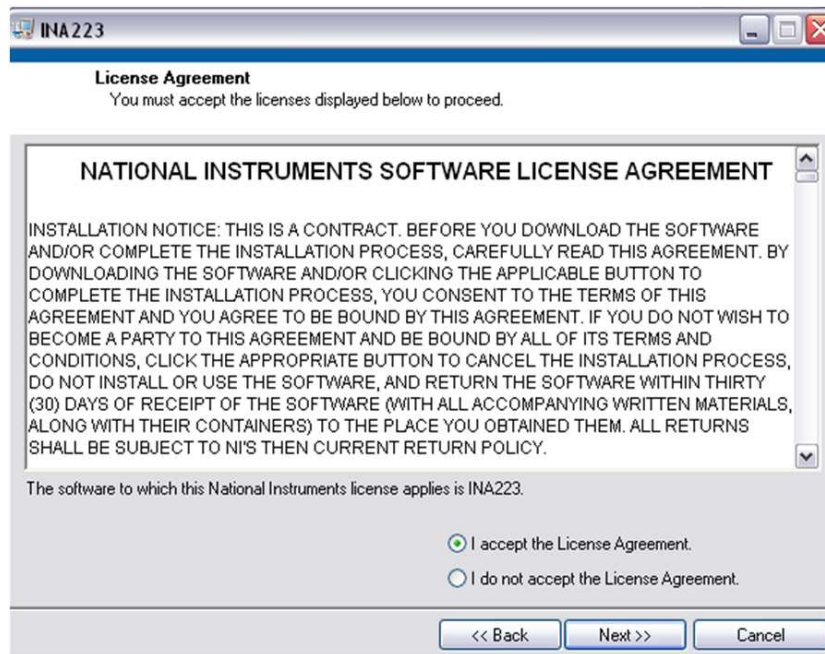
INA223

License Agreement
You must accept the licenses displayed below to proceed.

NATIONAL INSTRUMENTS SOFTWARE LICENSE AGREEMENT

INSTALLATION NOTICE: THIS IS A CONTRACT. BEFORE YOU DOWNLOAD THE SOFTWARE AND/OR COMPLETE THE INSTALLATION PROCESS, CAREFULLY READ THIS AGREEMENT. BY DOWNLOADING THE SOFTWARE AND/OR CLICKING THE APPLICABLE BUTTON TO COMPLETE THE INSTALLATION PROCESS, YOU CONSENT TO THE TERMS OF THIS AGREEMENT AND YOU AGREE TO BE BOUND BY THIS AGREEMENT. IF YOU DO NOT WISH TO BECOME A PARTY TO THIS AGREEMENT AND BE BOUND BY ALL OF ITS TERMS AND CONDITIONS, CLICK THE APPROPRIATE BUTTON TO CANCEL THE INSTALLATION PROCESS, DO NOT INSTALL OR USE THE SOFTWARE, AND RETURN THE SOFTWARE WITHIN THIRTY (30) DAYS OF RECEIPT OF THE SOFTWARE (WITH ALL ACCOMPANYING WRITTEN MATERIALS, ALONG WITH THEIR CONTAINERS) TO THE PLACE YOU OBTAINED THEM. ALL RETURNS SHALL BE SUBJECT TO NI'S THEN CURRENT RETURN POLICY.

The software to which this National Instruments license applies is INA223.

I accept the License Agreement.
I do not accept the License Agreement.

<< Back
Next >>
Cancel